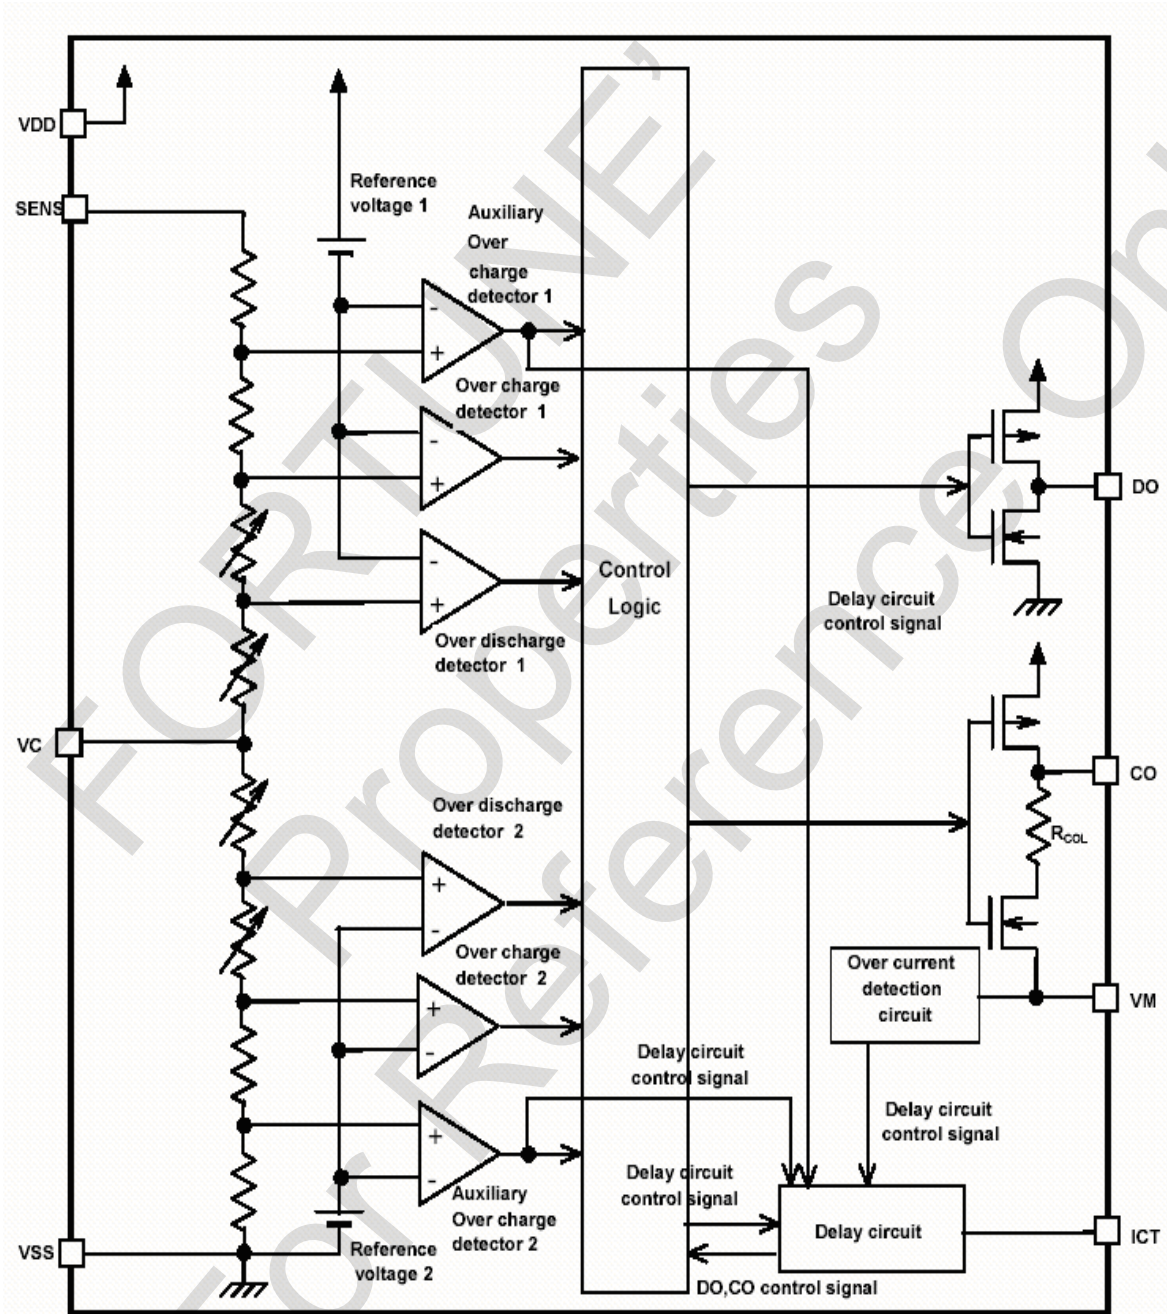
VDD
SENS
Reference voltage 1
Auxiliary Over charge detector 1
- +
Over charge detector 1
- +
- +
Control Logic
Over discharge detector 1
DO
Delay circuit control signal
VC
CO
Over discharge detector 2
+ -
$R_{COL}$
Over charge detector 2
+ -
Over current detection circuit
VM
Delay circuit control signal
Delay circuit control signal
+ -
Delay circuit control signal
Auxiliary Over charge detector 2
Delay circuit
ICT
VSS
Reference voltage 2
DO,CO control signal
FORTUNE' Properties For Reference Only